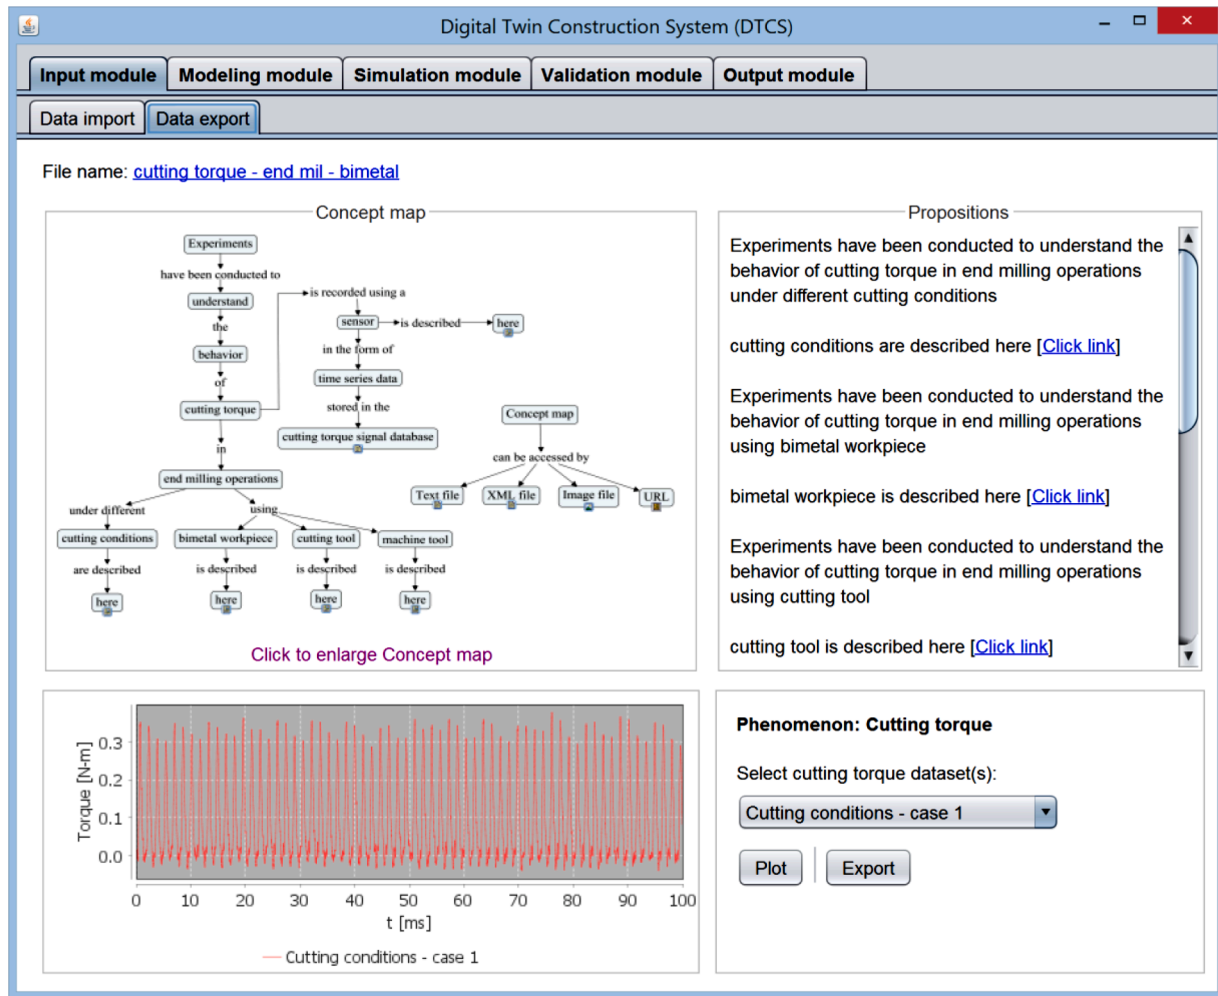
Digital Twin Construction System (DTCS)

Input module | Modeling module | Simulation module | Validation module | Output module

Data import | Data export

File name: cutting torque - end mil - bimetal

Concept map

Experiments
have been conducted to
understand
the
behavior
of
cutting torque
is recorded using a
sensor
is described
here
in the form of
time series data
stored in the
cutting torque signal database
in
end milling operations
under different
using
cutting conditions
bimetal workpiece
cutting tool
machine tool
are described
is described
is described
is described
here
here
here
here
Concept map
can be accessed by
Text file
XML file
Image file
URL

Click to enlarge Concept map

Propositions

Experiments have been conducted to understand the behavior of cutting torque in end milling operations under different cutting conditions

cutting conditions are described here [Click link]

Experiments have been conducted to understand the behavior of cutting torque in end milling operations using bimetal workpiece

bimetal workpiece is described here [Click link]

Experiments have been conducted to understand the behavior of cutting torque in end milling operations using cutting tool

cutting tool is described here [Click link]

Torque [N-m]
0.3
0.2
0.1
0.0
0 10 20 30 40 50 60 70 80 90 100
t [ms]
Cutting conditions - case 1

Phenomenon: Cutting torque

Select cutting torque dataset(s):

Cutting conditions - case 1

Plot
Export